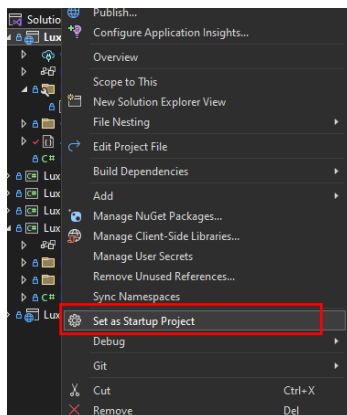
Solutio
Lux
Lux
Lux
Lux
Lux
Lux
Publish...
Configure Application Insights...
Overview
Scope to This
New Solution Explorer View
File Nesting
Edit Project File
Build Dependencies
Add
Manage NuGet Packages...
Manage Client-Side Libraries...
Manage User Secrets
Remove Unused References...
Sync Namespaces
Set as Startup Project
Debug
Git
Cut Ctrl+X
Remove Del